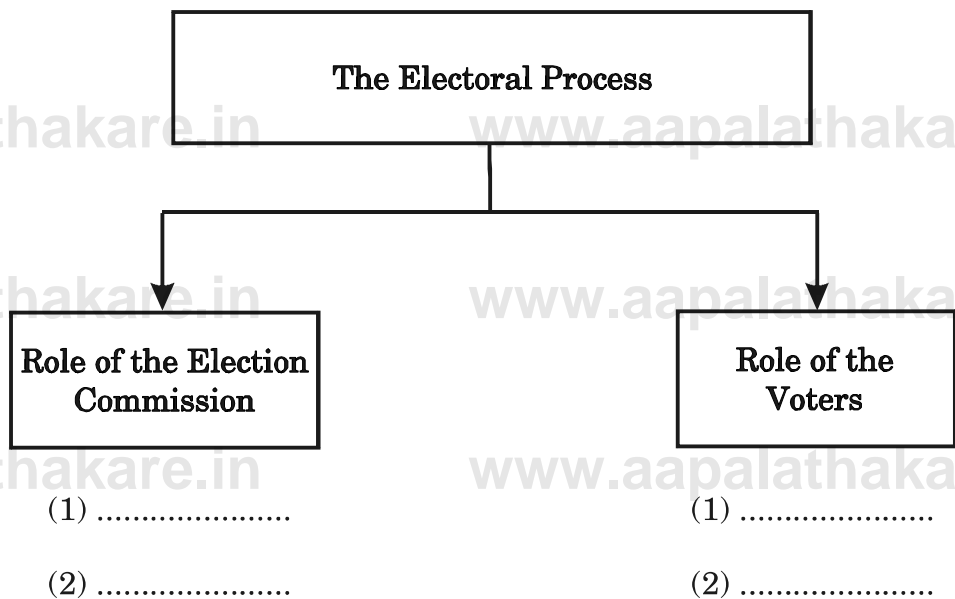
The Electoral Process

hakare.in www.aapalathaka

hakare.in www.aapalathaka

Role of the Election Commission

(1) ......................

(2) ......................

Role of the Voters

(1) ......................

(2) ......................

hakare.in www.aapalathaka